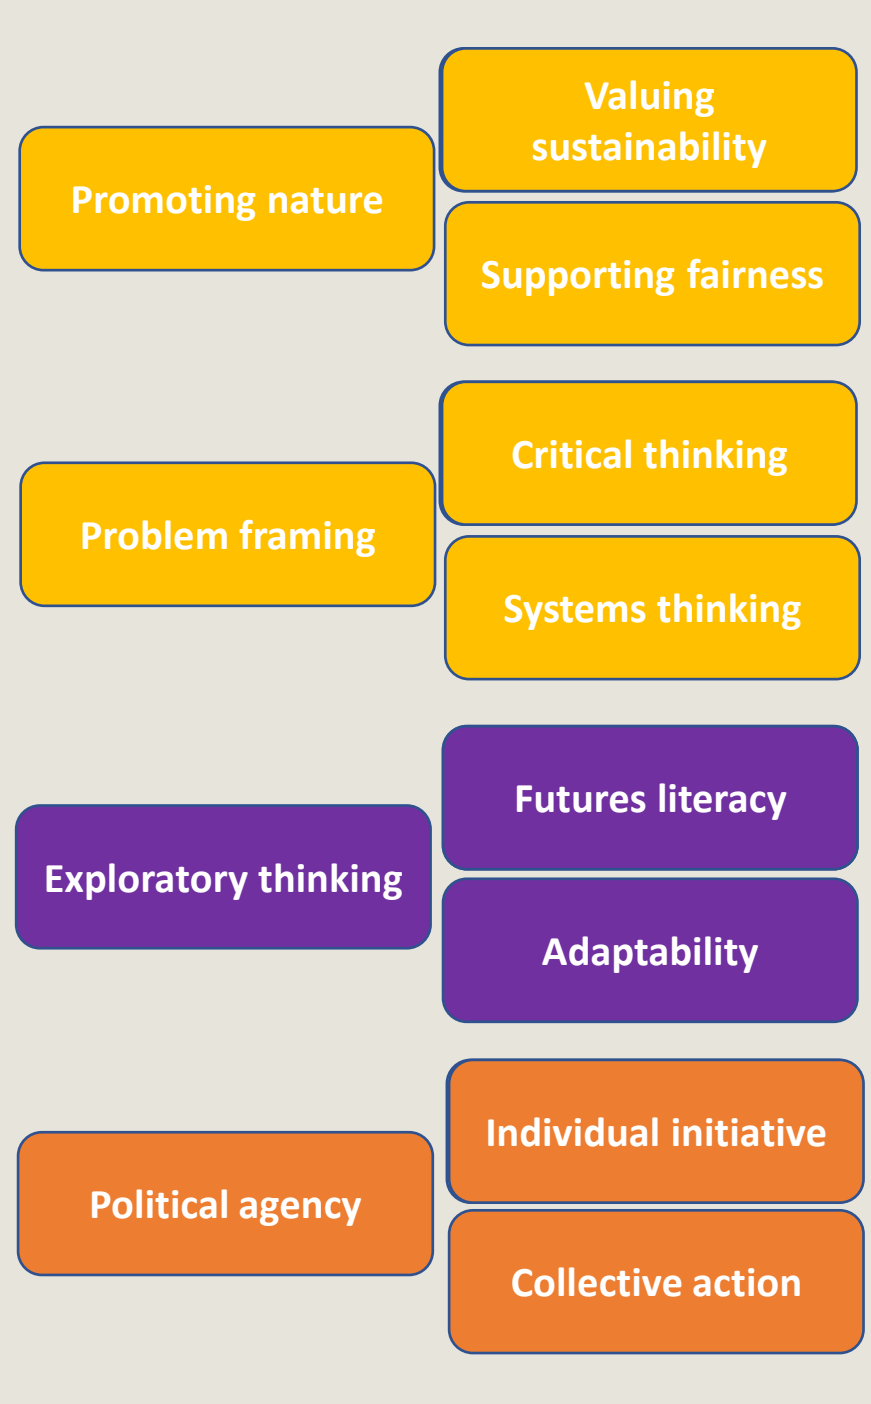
Promoting nature

Valuing sustainability

Supporting fairness

Problem framing

Critical thinking

Systems thinking

Exploratory thinking

Futures literacy

Adaptability

Political agency

Individual initiative

Collective action